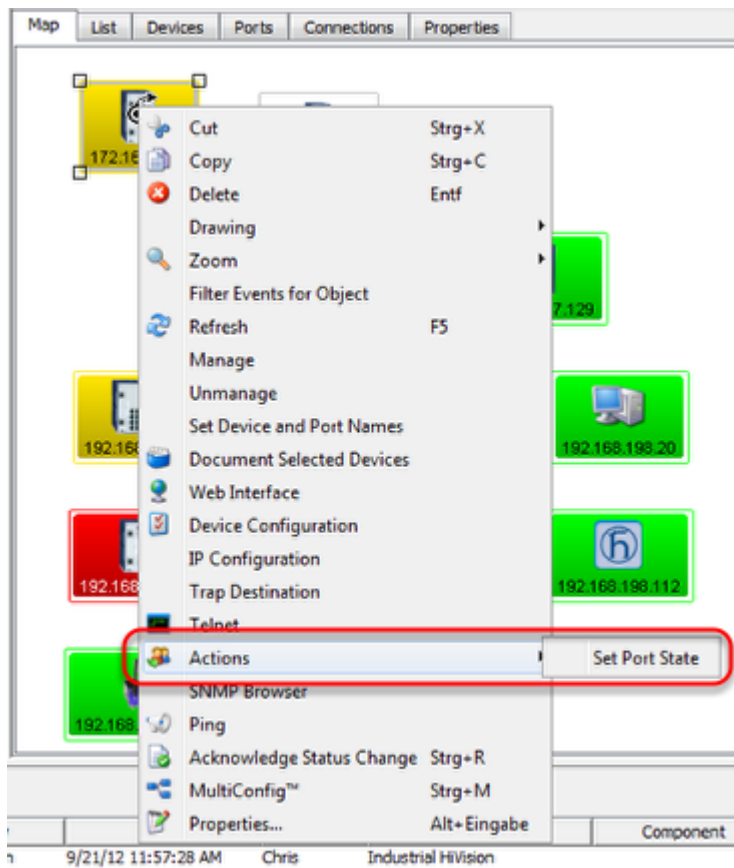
Map | List | Devices | Ports | Connections | Properties

172.16

7.129

192.168

192.168.198.20

192.168

192.168.198.112

192.168.

Cut Strg+X
Copy Strg+C
Delete Entf
Drawing
Zoom
Filter Events for Object
Refresh F5
Manage
Unmanage
Set Device and Port Names
Document Selected Devices
Web Interface
Device Configuration
IP Configuration
Trap Destination
Telnet
Actions
Set Port State
SNMP Browser
Ping
Acknowledge Status Change Strg+R
MultiConfig™ Strg+M
Properties... Alt+Eingabe

Component

9/21/12 11:57:28 AM Chris Industrial HiVision